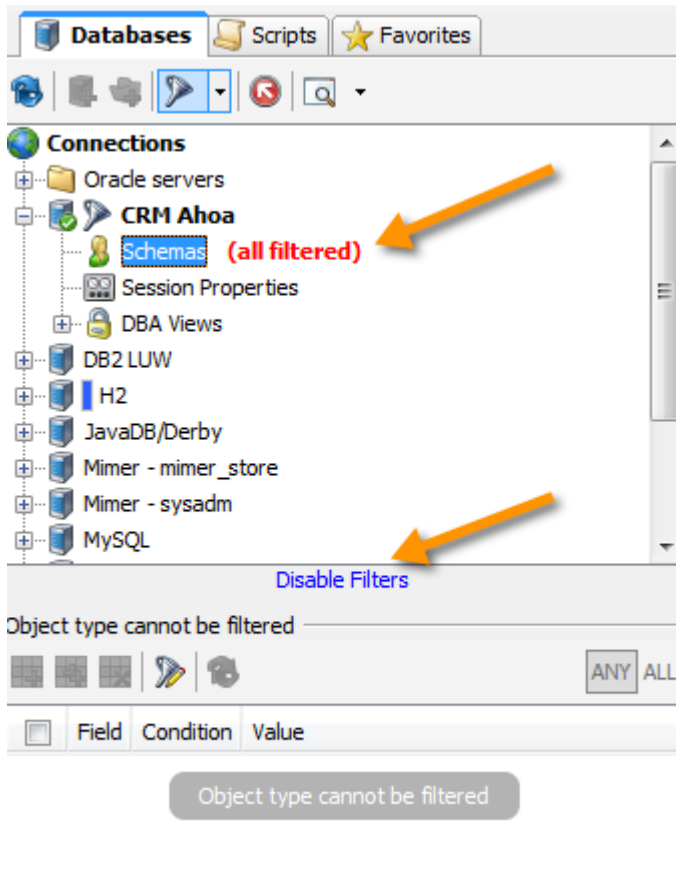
Databases Scripts Favorites

Connections
Oracle servers
CRM Ahoa
Schemas (all filtered)
Session Properties
DBA Views
DB2 LUW
H2
JavaDB/Derby
Mimer - mimer_store
Mimer - sysadm
MySQL

Disable Filters

Object type cannot be filtered

ANY ALL

| | Field | Condition | Value |
|---|---|---|---|

Object type cannot be filtered